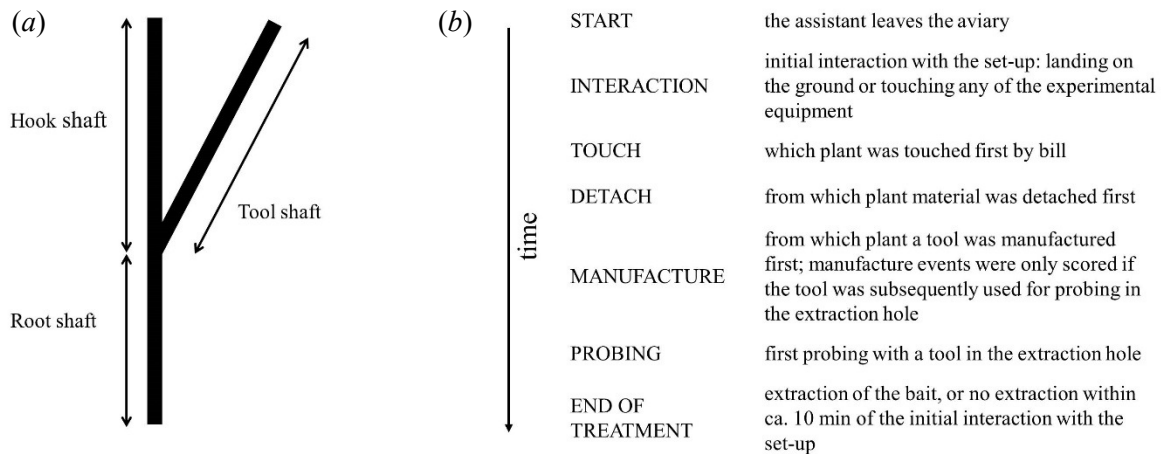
(*a*)

Hook shaft

Tool shaft

Root shaft

(*b*)

time

| | |
|---|---|
| START | the assistant leaves the aviary |
| INTERACTION | initial interaction with the set-up: landing on the ground or touching any of the experimental equipment |
| TOUCH | which plant was touched first by bill |
| DETACH | from which plant material was detached first |
| MANUFACTURE | from which plant a tool was manufactured first; manufacture events were only scored if the tool was subsequently used for probing in the extraction hole |
| PROBING | first probing with a tool in the extraction hole |
| END OF TREATMENT | extraction of the bait, or no extraction within ca. 10 min of the initial interaction with the set-up |